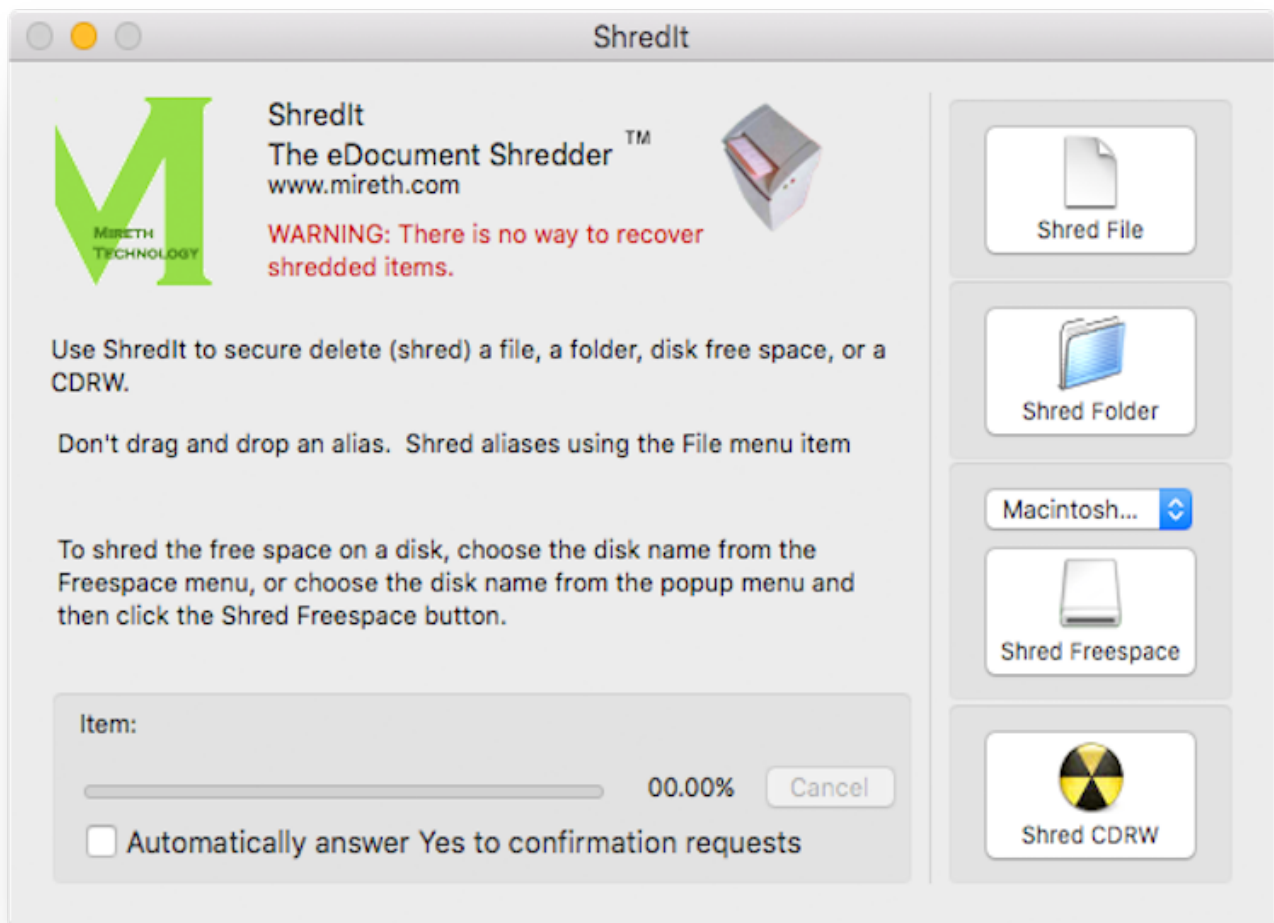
ShredIt

Mireth Technology

ShredIt
The eDocument Shredder ™
www.mireth.com
WARNING: There is no way to recover shredded items.

Use ShredIt to secure delete (shred) a file, a folder, disk free space, or a CDRW.

Don't drag and drop an alias. Shred aliases using the File menu item

To shred the free space on a disk, choose the disk name from the Freespace menu, or choose the disk name from the popup menu and then click the Shred Freespace button.

Item:

00.00%

Cancel

Automatically answer Yes to confirmation requests

Shred File

Shred Folder

Macintosh...

Shred Freespace

Shred CDRW